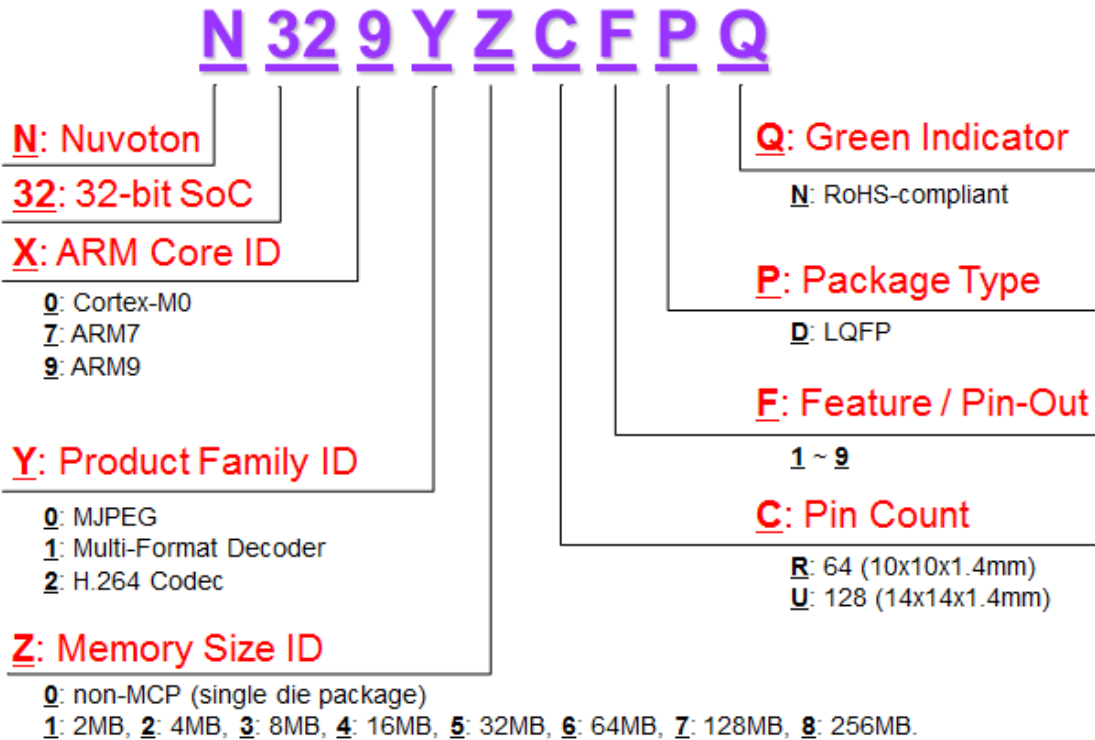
N 32 9 Y Z C F P Q

N: Nuvoton

32: 32-bit SoC

X: ARM Core ID

0: Cortex-M0
7: ARM7
9: ARM9

Y: Product Family ID

0: MJPEG
1: Multi-Format Decoder
2: H.264 Codec

Z: Memory Size ID

0: non-MCP (single die package)
1: 2MB, 2: 4MB, 3: 8MB, 4: 16MB, 5: 32MB, 6: 64MB, 7: 128MB, 8: 256MB.

Q: Green Indicator

N: RoHS-compliant

P: Package Type

D: LQFP

F: Feature / Pin-Out

1 ~ 9

C: Pin Count

R: 64 (10x10x1.4mm)
U: 128 (14x14x1.4mm)